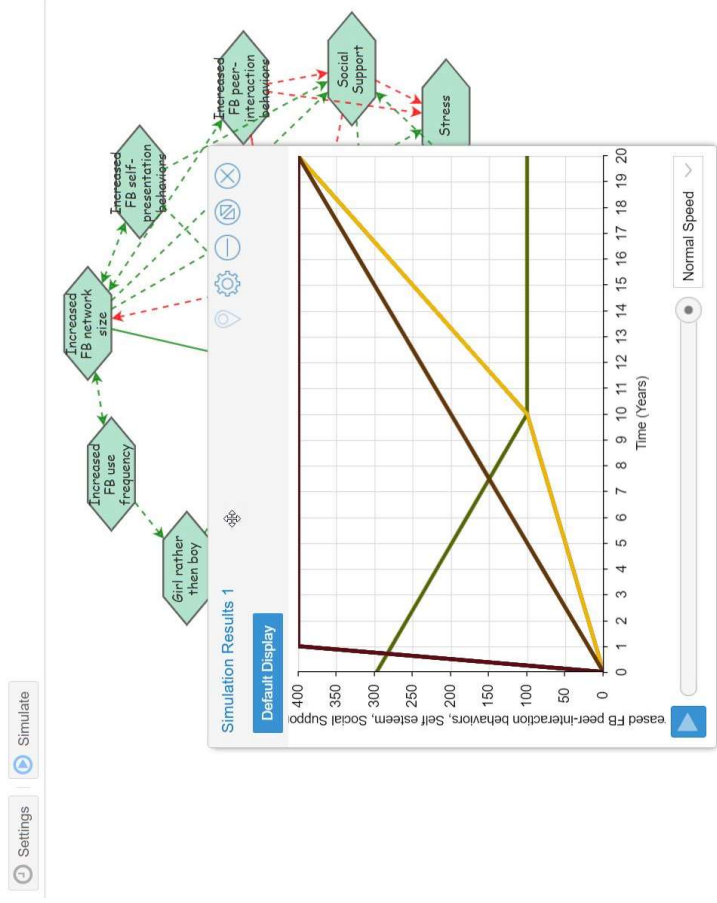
Settings
Simulate

Girl rather then boy
Increased FB use frequency
Increased FB network size
Increased FB self-presentation behaviors
Increased FB peer-interaction behaviors
Social Support
Stress

Simulation Results 1
Default Display

eased FB peer-interaction behaviors, Self esteem, Social Suppo
400
350
300
250
200
150
100
50
0
0 1 2 3 4 5 6 7 8 9 10 11 12 13 14 15 16 17 18 19 20
Time (Years)

Normal Speed